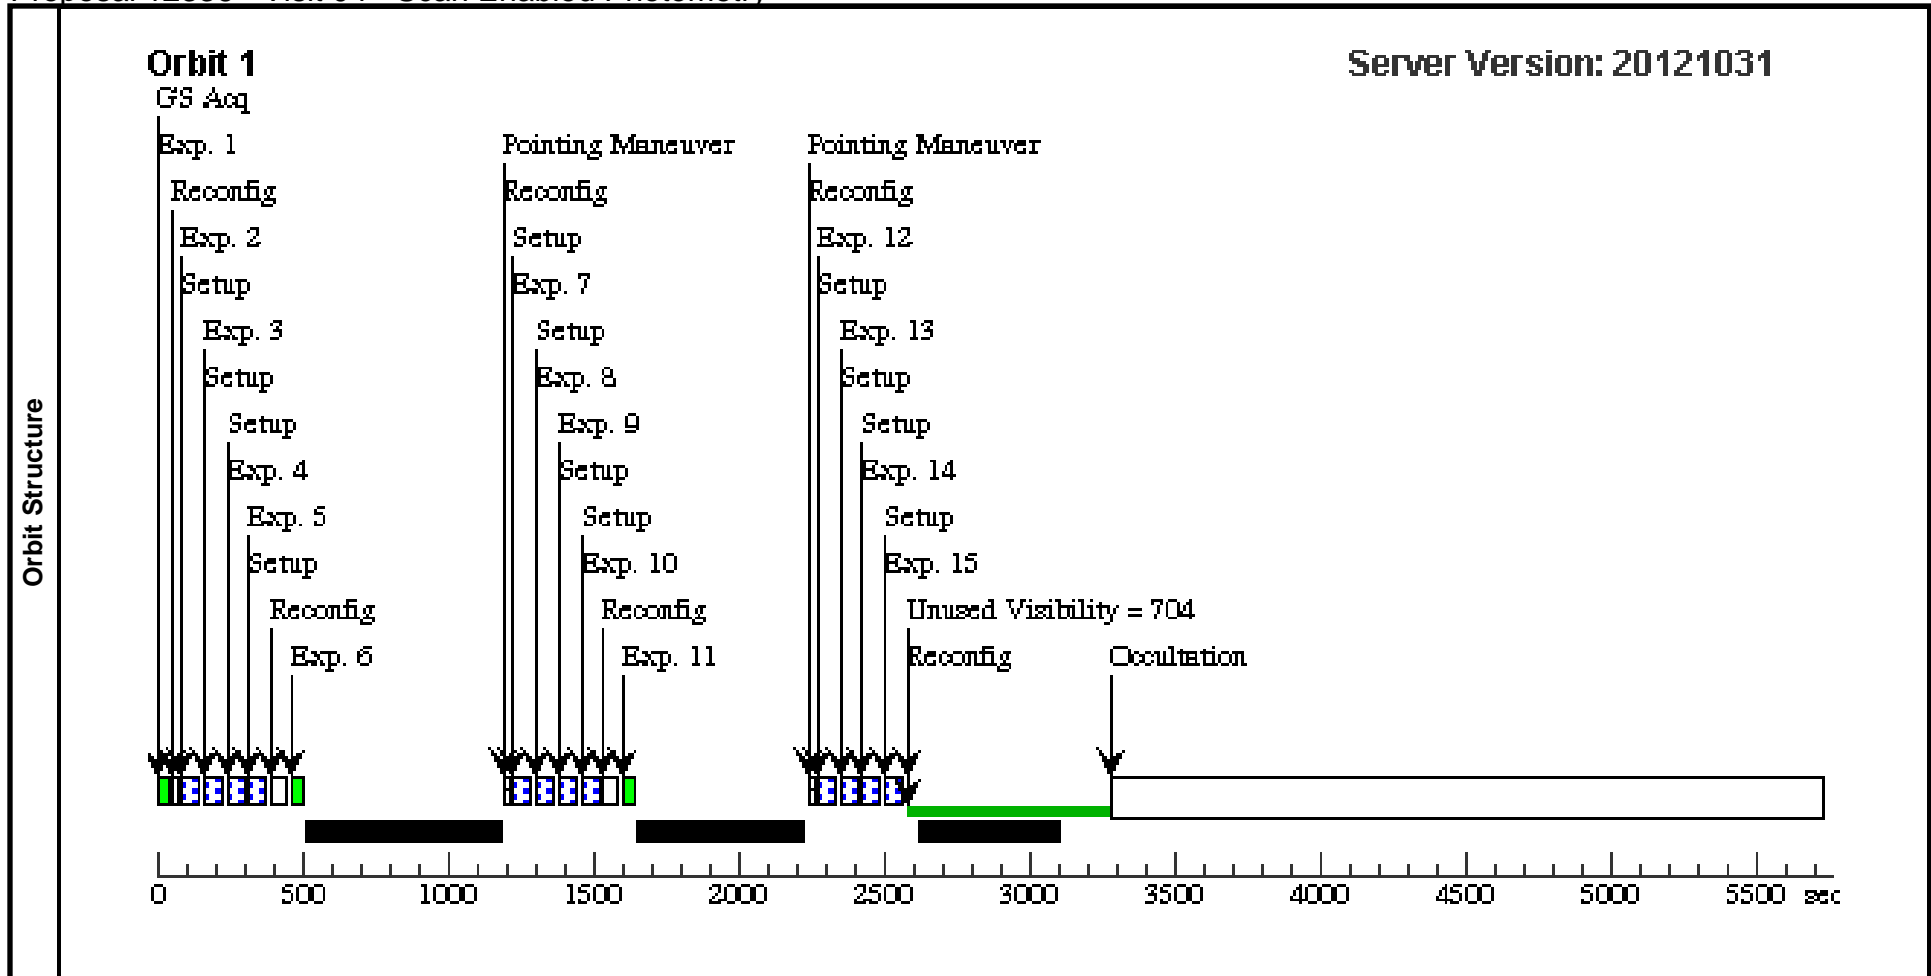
Proposal 12088 - Visit 01 - Scan Enabled Photometry

Orbit Structure

Orbit 1

Server Version: 20121031

GS Acq
Exp. 1
Reconfig
Exp. 2
Setup
Exp. 3
Setup
Setup
Exp. 4
Exp. 5
Setup
Reconfig
Exp. 6

Pointing Maneuver
Reconfig
Setup
Exp. 7
Setup
Exp. 8
Exp. 9
Setup
Setup
Exp. 10
Reconfig
Exp. 11

Pointing Maneuver
Reconfig
Exp. 12
Setup
Exp. 13
Setup
Setup
Exp. 14
Setup
Exp. 15
Unused Visibility = 704
Reconfig
Occultation

0 500 1000 1500 2000 2500 3000 3500 4000 4500 5000 5500 sec